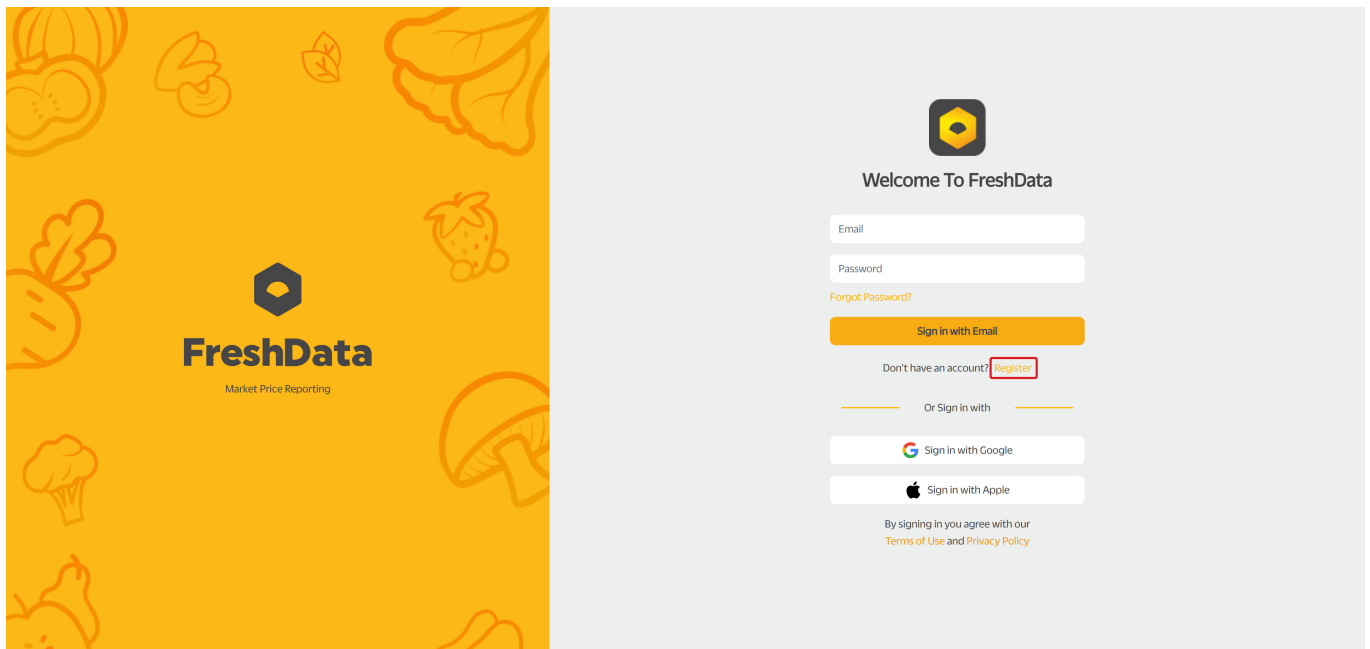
FreshData

Market Price Reporting

Welcome To FreshData

Email

Password

Forgot Password?

Sign in with Email

Don't have an account? Register

Or Sign in with

Sign in with Google

Sign in with Apple

By signing in you agree with our Terms of Use and Privacy Policy